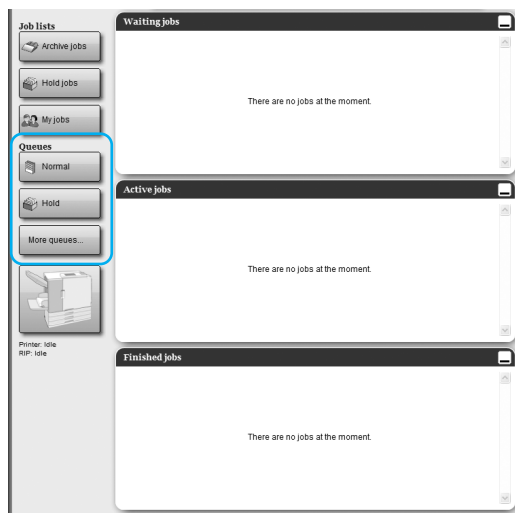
Job lists

Archive jobs

Hold jobs

My jobs

Queues

Normal

Hold

More queues...

Printer: Idle
RIP: Idle

Waiting jobs

There are no jobs at the moment.

Active jobs

There are no jobs at the moment.

Finished jobs

There are no jobs at the moment.